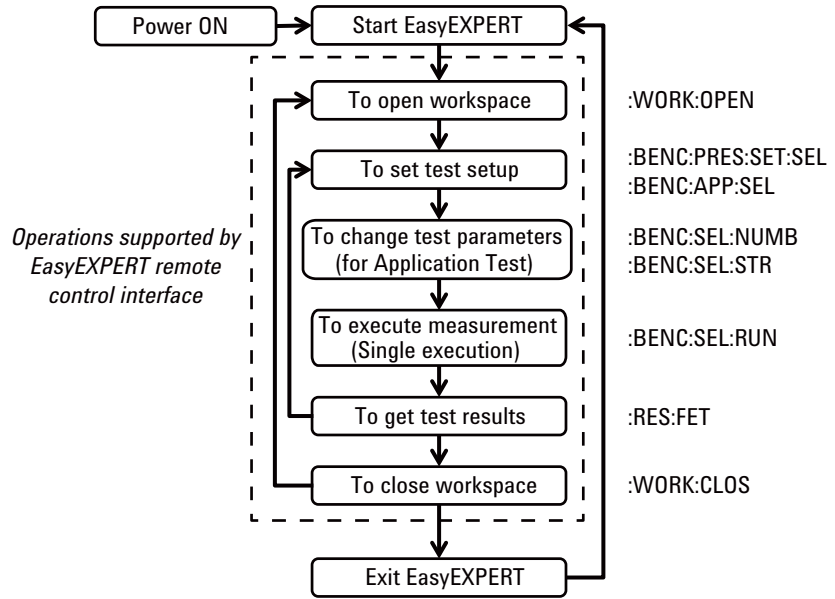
Power ON

Start EasyEXPERT

Operations supported by EasyEXPERT remote control interface

To open workspace

:WORK:OPEN

To set test setup

:BENC:PRES:SET:SEL
:BENC:APP:SEL

To change test parameters (for Application Test)

:BENC:SEL:NUMB
:BENC:SEL:STR

To execute measurement (Single execution)

:BENC:SEL:RUN

To get test results

:RES:FET

To close workspace

:WORK:CLOS

Exit EasyEXPERT